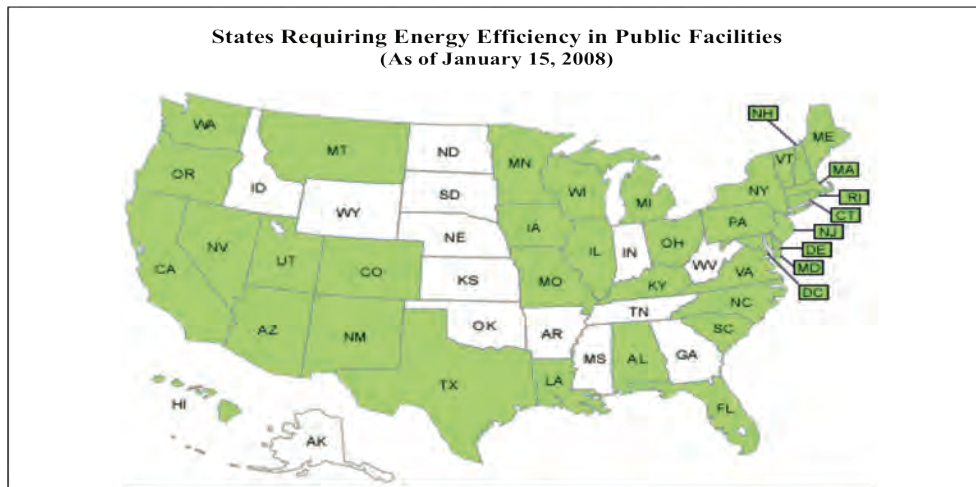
States Requiring Energy Efficiency in Public Facilities
(As of January 15, 2008)

WA
OR
CA
NV
ID
MT
WY
UT
AZ
CO
NM
ND
SD
NE
KS
OK
TX
MN
IA
MO
AR
LA
WI
IL
MS
AL
MI
IN
KY
TN
GA
FL
OH
WV
VA
NC
SC
PA
NY
VT
ME
NH
MA
RI
CT
NJ
DE
MD
DC
HI
AK